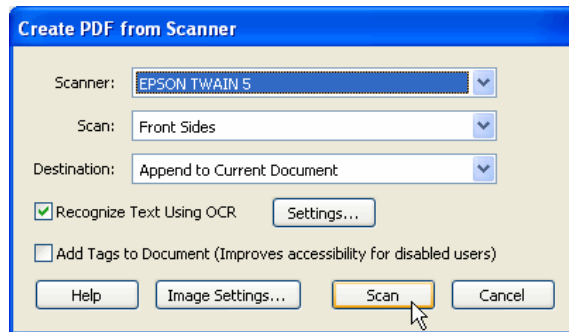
Create PDF from Scanner

Scanner: EPSON TWAIN 5

Scan: Front Sides

Destination: Append to Current Document

Recognize Text Using OCR Settings...

Add Tags to Document (Improves accessibility for disabled users)

Help Image Settings... Scan Cancel